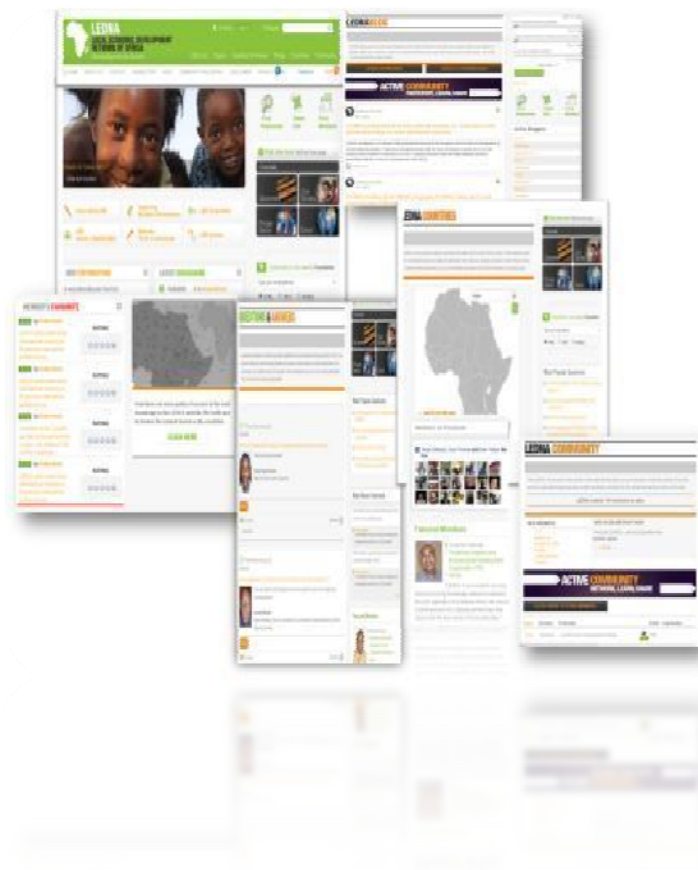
LEDNA
LOCAL ECONOMIC DEVELOPMENT NETWORK OF AFRICA

LEDNA BLOGS

ACTIVE COMMUNITY

LEDNA COUNTRIES

NETWORK'S FAVOURITES

EDITOR'S NEWS

Featured Members

LEDNA COMMUNITY

ACTIVE COMMUNITY
NETWORK. LEARN. SHARE